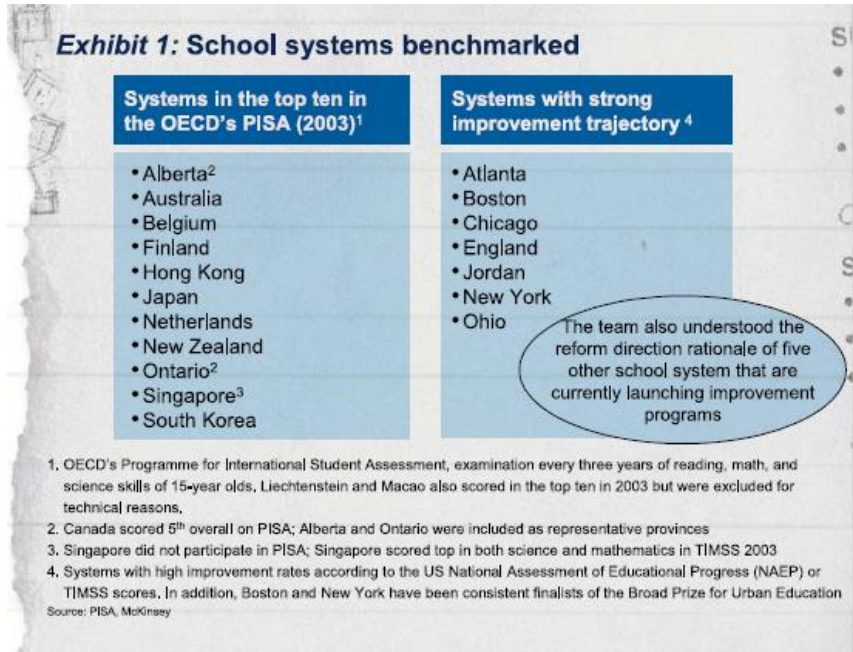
*Exhibit 1:* School systems benchmarked

S

C

S

| Systems in the top ten in the OECD's PISA (2003)$^1$ | Systems with strong improvement trajectory $^4$ |
|---|---|
| • Alberta$^2$ | • Atlanta |
| • Australia | • Boston |
| • Belgium | • Chicago |
| • Finland | • England |
| • Hong Kong | • Jordan |
| • Japan | • New York |
| • Netherlands | • Ohio |
| • New Zealand | |
| • Ontario$^2$ | |
| • Singapore$^3$ | |
| • South Korea | |

The team also understood the reform direction rationale of five other school system that are currently launching improvement programs

1. OECD's Programme for International Student Assessment, examination every three years of reading, math, and science skills of 15-year olds. Liechtenstein and Macao also scored in the top ten in 2003 but were excluded for technical reasons.
2. Canada scored 5$^{th}$ overall on PISA; Alberta and Ontario were included as representative provinces
3. Singapore did not participate in PISA; Singapore scored top in both science and mathematics in TIMSS 2003
4. Systems with high improvement rates according to the US National Assessment of Educational Progress (NAEP) or TIMSS scores. In addition, Boston and New York have been consistent finalists of the Broad Prize for Urban Education

Source: PISA, McKinsey